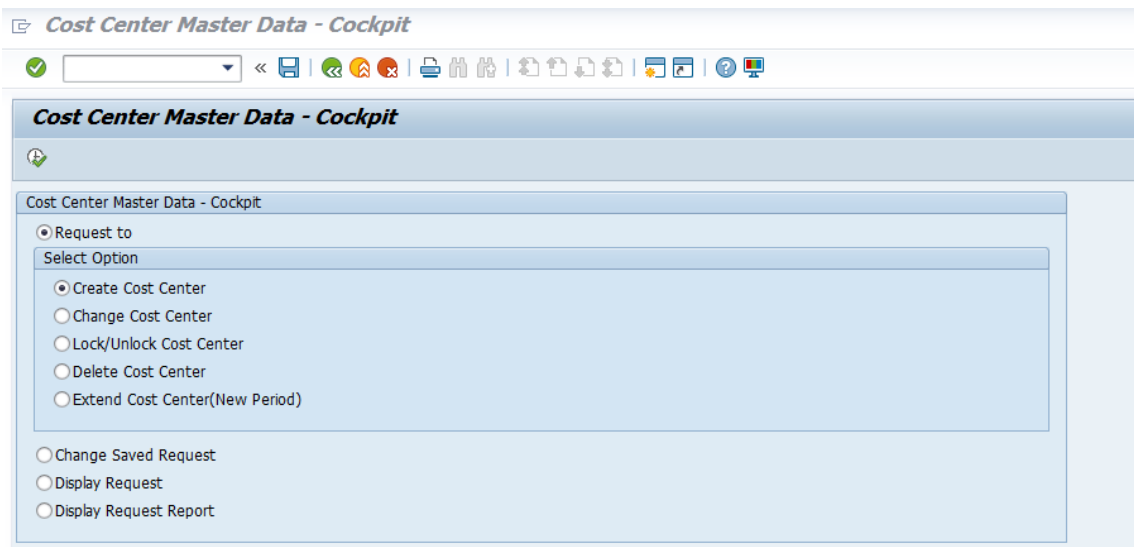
Cost Center Master Data - Cockpit

Cost Center Master Data - Cockpit

Cost Center Master Data - Cockpit

Request to

Select Option

Create Cost Center

Change Cost Center

Lock/Unlock Cost Center

Delete Cost Center

Extend Cost Center(New Period)

Change Saved Request

Display Request

Display Request Report